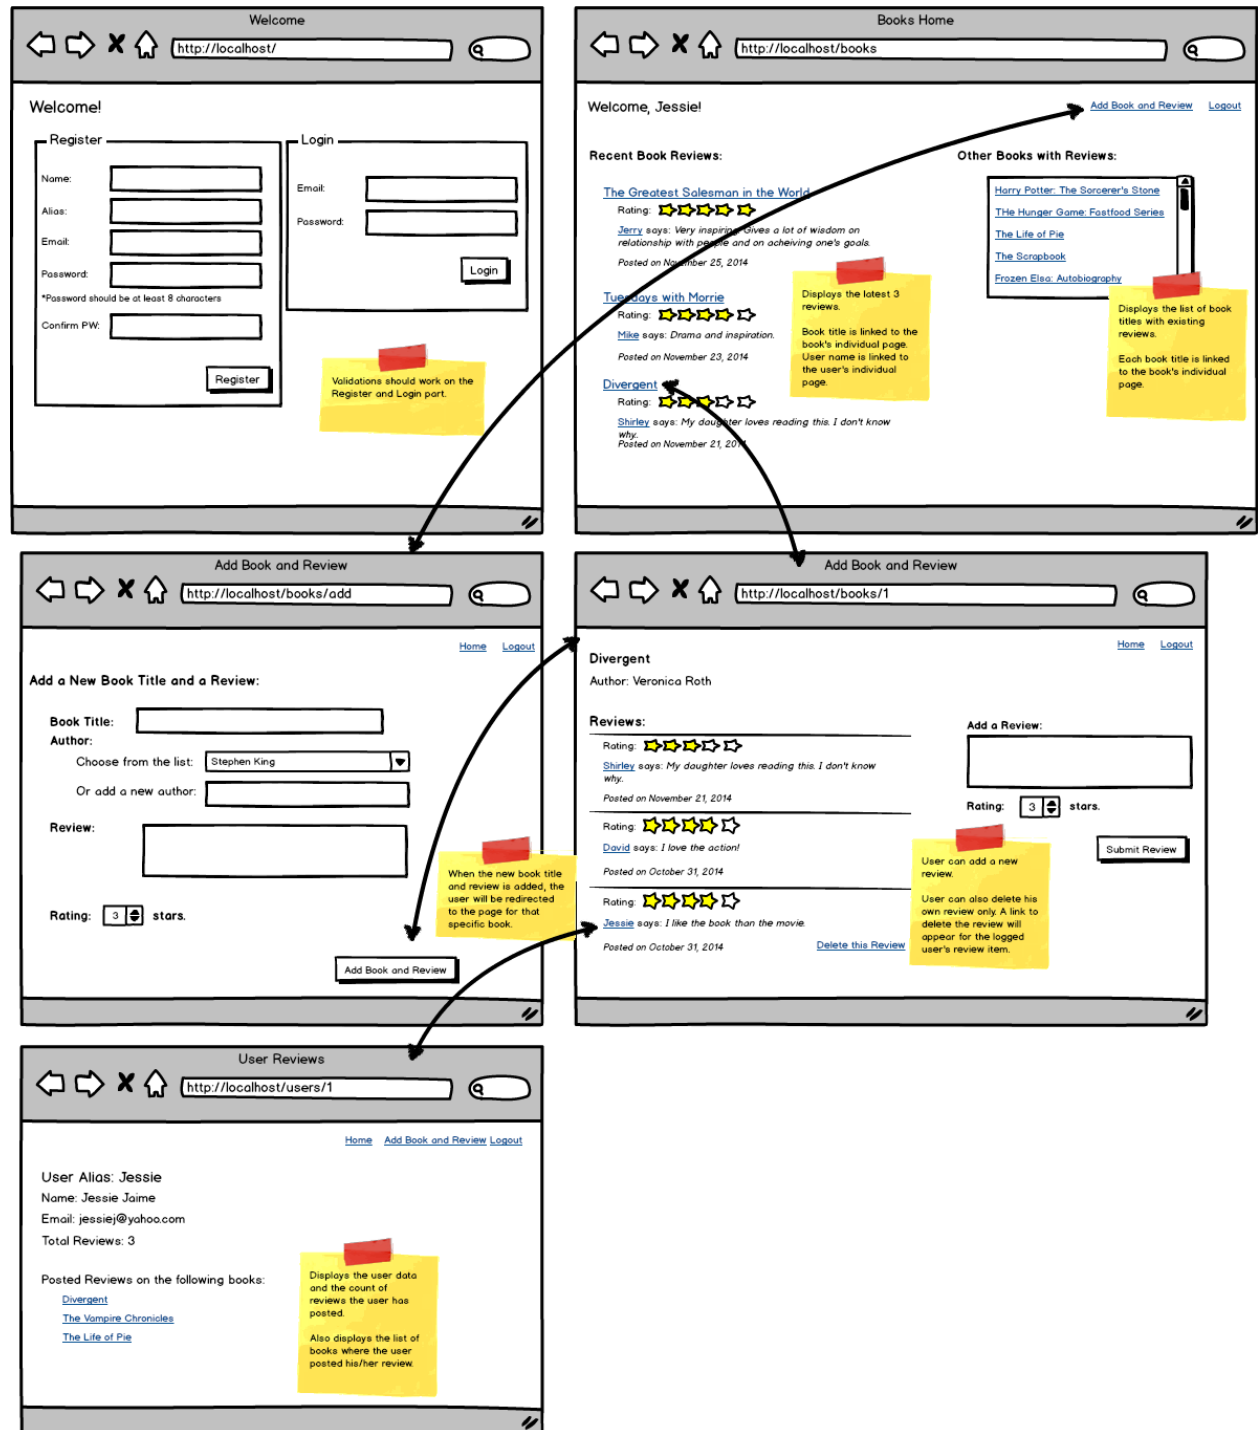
Welcome

http://localhost/

Welcome!

Register

Name:

Alias:

Email:

Password:

*Password should be at least 8 characters

Confirm PW:

Register

Login

Email:

Password:

Login

Validations should work on the Register and Login part.

Books Home

http://localhost/books

Welcome, Jessie!

Add Book and Review Logout

Recent Book Reviews:

The Greatest Salesman in the World

Rating:

Jerry says: Very inspiring. Gives a lot of wisdom on relationship with people and on acheiving one's goals.

Posted on November 25, 2014

Tuesdays with Morrie

Rating:

Mike says: Drama and inspiration.

Posted on November 23, 2014

Divergent

Rating:

Shirley says: My daughter loves reading this. I don't know why.

Posted on November 21, 2014

Displays the latest 3 reviews.

Book title is linked to the book's individual page. User name is linked to the user's individual page.

Other Books with Reviews:

Harry Potter: The Sorcerer's Stone

THe Hunger Game: Fastfood Series

The Life of Pie

The Scrapbook

Frozen Elsa: Autobiography

Displays the list of book titles with existing reviews.

Each book title is linked to the book's individual page.

Add Book and Review

http://localhost/books/add

Home Logout

Add a New Book Title and a Review:

Book Title:

Author:

Choose from the list: Stephen King

Or add a new author:

Review:

Rating: 3 stars.

When the new book title and review is added, the user will be redirected to the page for that specific book.

Add Book and Review

Add Book and Review

http://localhost/books/1

Home Logout

Divergent

Author: Veronica Roth

Reviews:

Rating:

Shirley says: My daughter loves reading this. I don't know why.

Posted on November 21, 2014

Rating:

David says: I love the action!

Posted on October 31, 2014

Rating:

Jessie says: I like the book than the movie.

Posted on October 31, 2014

Delete this Review

Add a Review:

Rating: 3 stars.

Submit Review

User can add a new review.

User can also delete his own review only. A link to delete the review will appear for the logged user's review item.

User Reviews

http://localhost/users/1

Home Add Book and Review Logout

User Alias: Jessie

Name: Jessie Jaime

Email: jessiej@yahoo.com

Total Reviews: 3

Posted Reviews on the following books:

Divergent

The Vampire Chronicles

The Life of Pie

Displays the user data and the count of reviews the user has posted.

Also displays the list of books where the user posted his/her review.